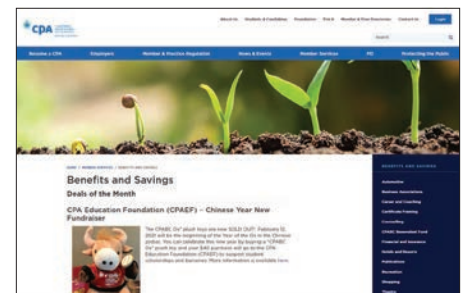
CPA

About Us | Students & Candidates | Foundation | Find A | Member & Firm Resources | Contact Us | Login

Search

Become a CPA | Employers | Member & Practice Regulation | News & Events | Member Services | PD | Protecting the Public

HOME / MEMBER SERVICES / BENEFITS AND SAVINGS

Benefits and Savings

Deals of the Month

CPA Education Foundation (CPAEF) – Chinese Year New Fundraiser

The "CPABC Ox" plush toys are now SOLD OUT! February 12, 2021 will be the beginning of the Year of the Ox in the Chinese zodiac. You can celebrate the new year by buying a "CPABC Ox" plush toy and your $40 purchase will go to the CPA Education Foundation (CPAEF) to support student scholarships and bursaries. More information is available here.

BENEFITS AND SAVINGS

Automotive

Business Associations

Career and Coaching

Certificate Training

Counselling

CPABC Benevolent Fund

Financial and Insurance

Hotels and Resorts

Publications

Recreation

Shopping

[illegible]